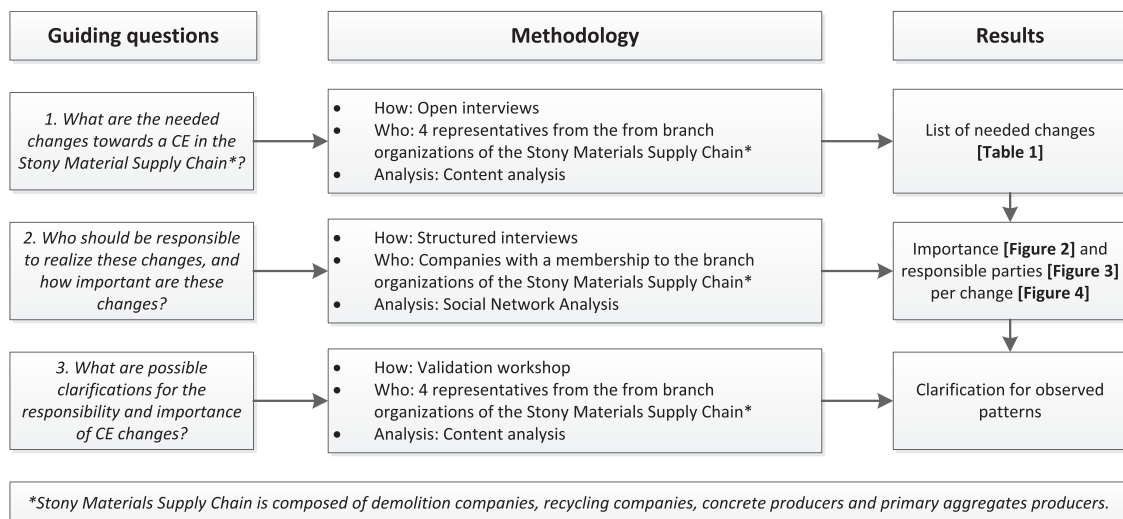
Guiding questions

Methodology

Results

1. What are the needed changes towards a CE in the Stony Material Supply Chain*?

- How: Open interviews
- Who: 4 representatives from the from branch organizations of the Stony Materials Supply Chain*
- Analysis: Content analysis

List of needed changes **[Table 1]**

2. Who should be responsible to realize these changes, and how important are these changes?

- How: Structured interviews
- Who: Companies with a membership to the branch organizations of the Stony Materials Supply Chain*
- Analysis: Social Network Analysis

Importance **[Figure 2]** and responsible parties **[Figure 3]** per change **[Figure 4]**

3. What are possible clarifications for the responsibility and importance of CE changes?

- How: Validation workshop
- Who: 4 representatives from the from branch organizations of the Stony Materials Supply Chain*
- Analysis: Content analysis

Clarification for observed patterns

*Stony Materials Supply Chain is composed of demolition companies, recycling companies, concrete producers and primary aggregates producers.